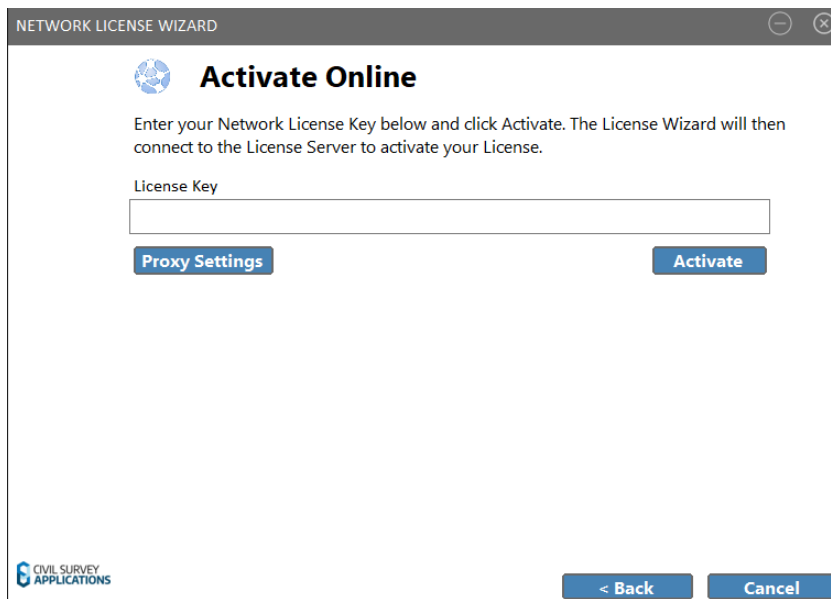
NETWORK LICENSE WIZARD

Activate Online

Enter your Network License Key below and click Activate. The License Wizard will then connect to the License Server to activate your License.

License Key

Proxy Settings

Activate

CIVIL SURVEY APPLICATIONS

< Back

Cancel